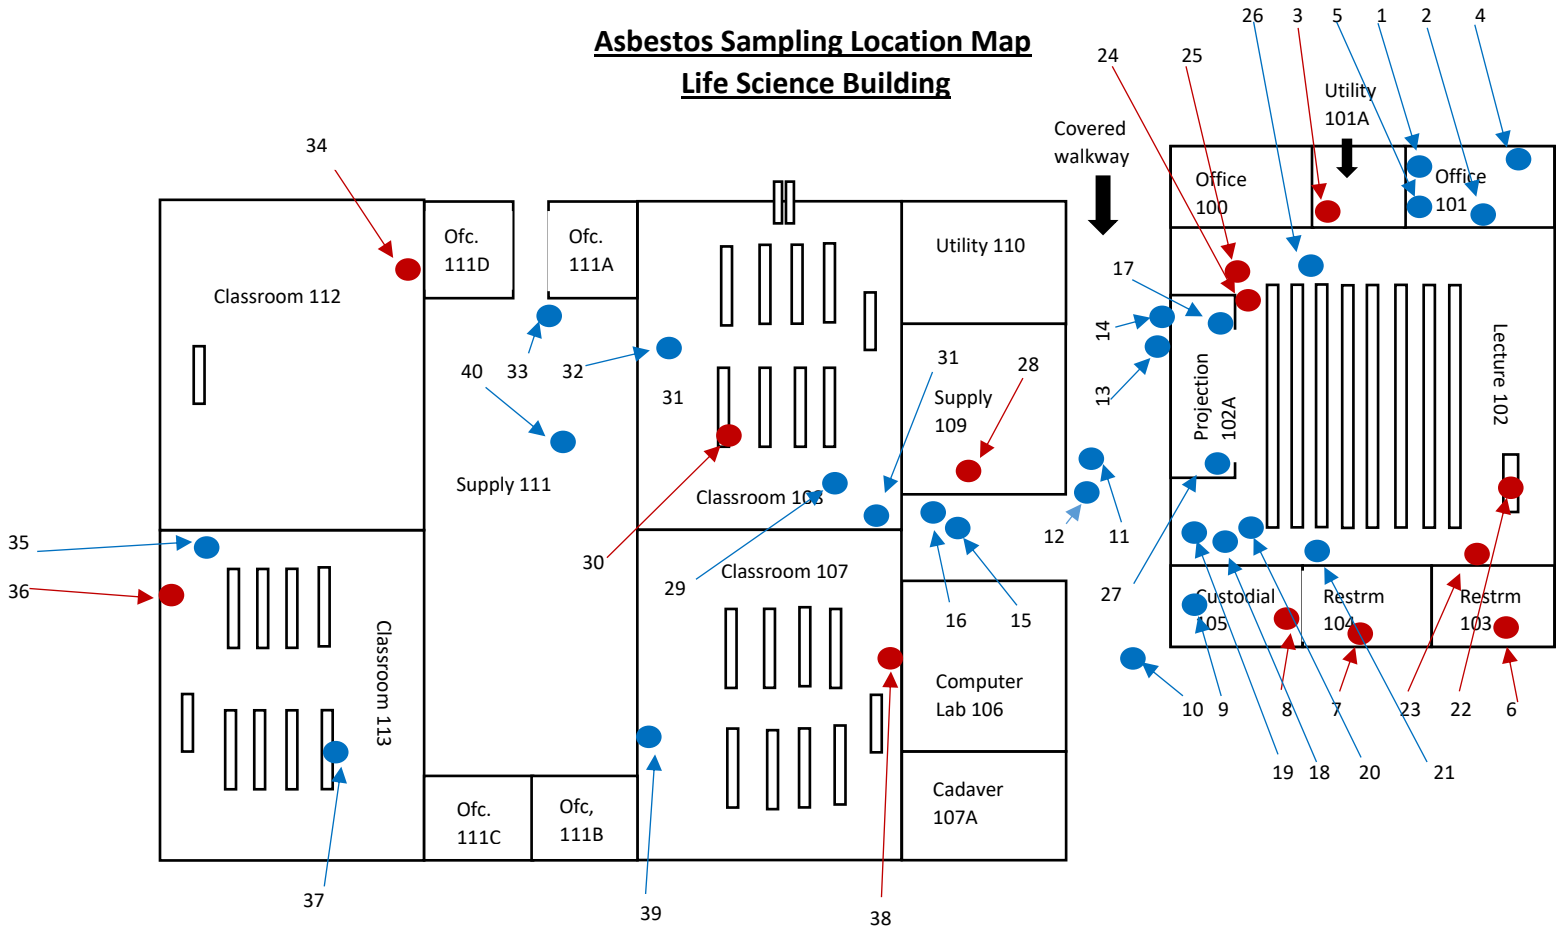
Asbestos Sampling Location Map
Life Science Building

26 3 5 1 2 4
24 25
Utility 101A
Covered walkway
Office 100
Office 101
34
Ofc. 111D
Ofc. 111A
Utility 110
Classroom 112
17
14
13
40 33 32
31
31 28
Supply 109
Projection 102A
Lecture 102
Supply 111
Classroom 108
12 11
35
30
29
Classroom 107
16 15
27
36
Custodial 105
Restrm 104
Restrm 103
Classroom 113
Computer Lab 106
10 9 8 7 23 22 6
19 18 20 21
Cadaver 107A
Ofc. 111C
Ofc, 111B
37
39
38